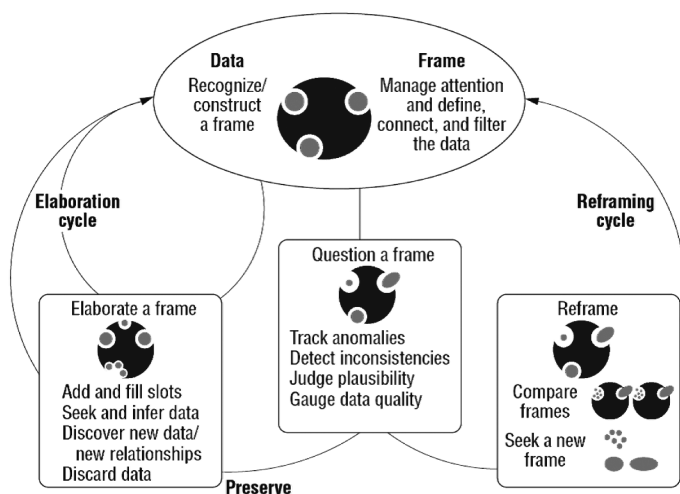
Data

Recognize/ construct a frame

Frame

Manage attention and define, connect, and filter the data

Elaboration cycle

Reframing cycle

Question a frame

Track anomalies
Detect inconsistencies
Judge plausibility
Gauge data quality

Elaborate a frame

Add and fill slots
Seek and infer data
Discover new data/ new relationships
Discard data

Reframe

Compare frames

Seek a new frame

Preserve